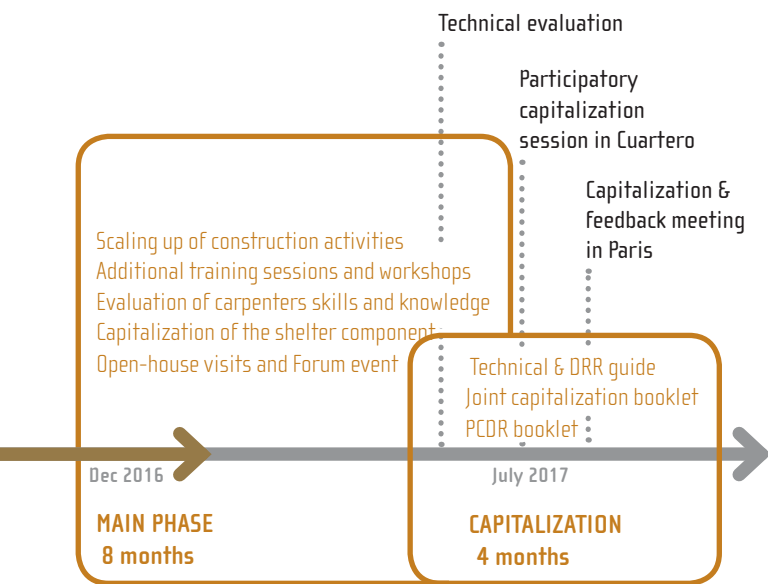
Technical evaluation

Participatory capitalization session in Cuartero

Capitalization & feedback meeting in Paris

Scaling up of construction activities
Additional training sessions and workshops
Evaluation of carpenters skills and knowledge
Capitalization of the shelter component
Open-house visits and Forum event

Technical & DRR guide
Joint capitalization booklet
PCDR booklet

Dec 2016

July 2017

MAIN PHASE
8 months

CAPITALIZATION
4 months